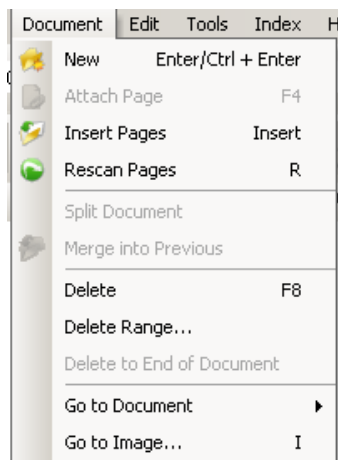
Document Edit Tools Index H

New Enter/Ctrl + Enter
Attach Page F4
Insert Pages Insert
Rescan Pages R
Split Document
Merge into Previous
Delete F8
Delete Range...
Delete to End of Document
Go to Document
Go to Image... I